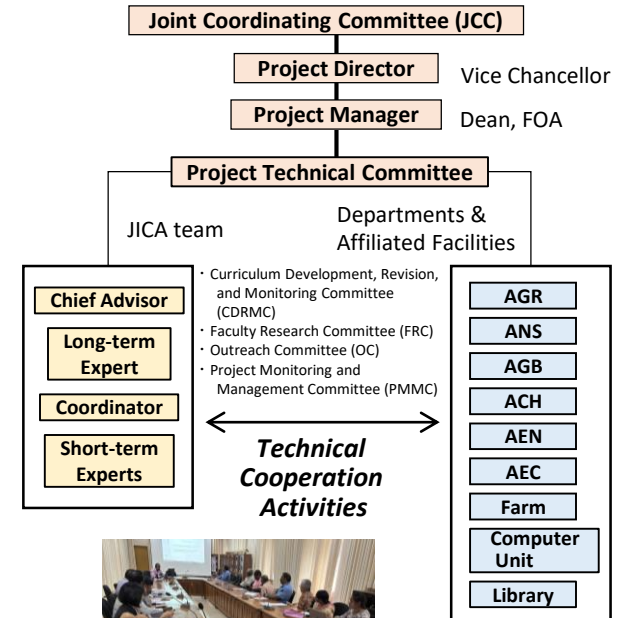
Joint Coordinating Committee (JCC)

Project Director

Vice Chancellor

Project Manager

Dean, FOA

Project Technical Committee

JICA team

Departments & Affiliated Facilities

Chief Advisor

Long-term Expert

Coordinator

Short-term Experts

・Curriculum Development, Revision, and Monitoring Committee (CDRMC)
・Faculty Research Committee (FRC)
・Outreach Committee (OC)
・Project Monitoring and Management Committee (PMMC)

Technical Cooperation Activities

AGR

ANS

AGB

ACH

AEN

AEC

Farm

Computer Unit

Library